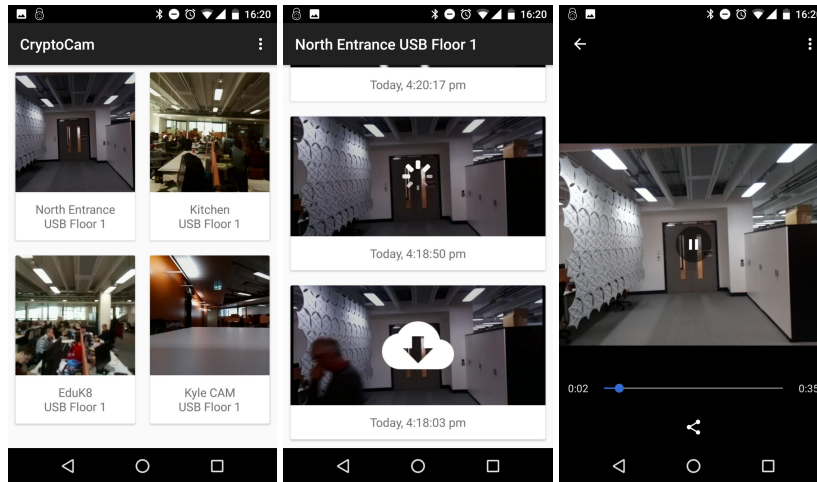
16:20

CryptoCam

North Entrance USB Floor 1

Kitchen USB Floor 1

EduK8 USB Floor 1

Kyle CAM USB Floor 1

16:20

North Entrance USB Floor 1

Today, 4:20:17 pm

Today, 4:18:50 pm

Today, 4:18:03 pm

16:2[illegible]

0:02

0:35